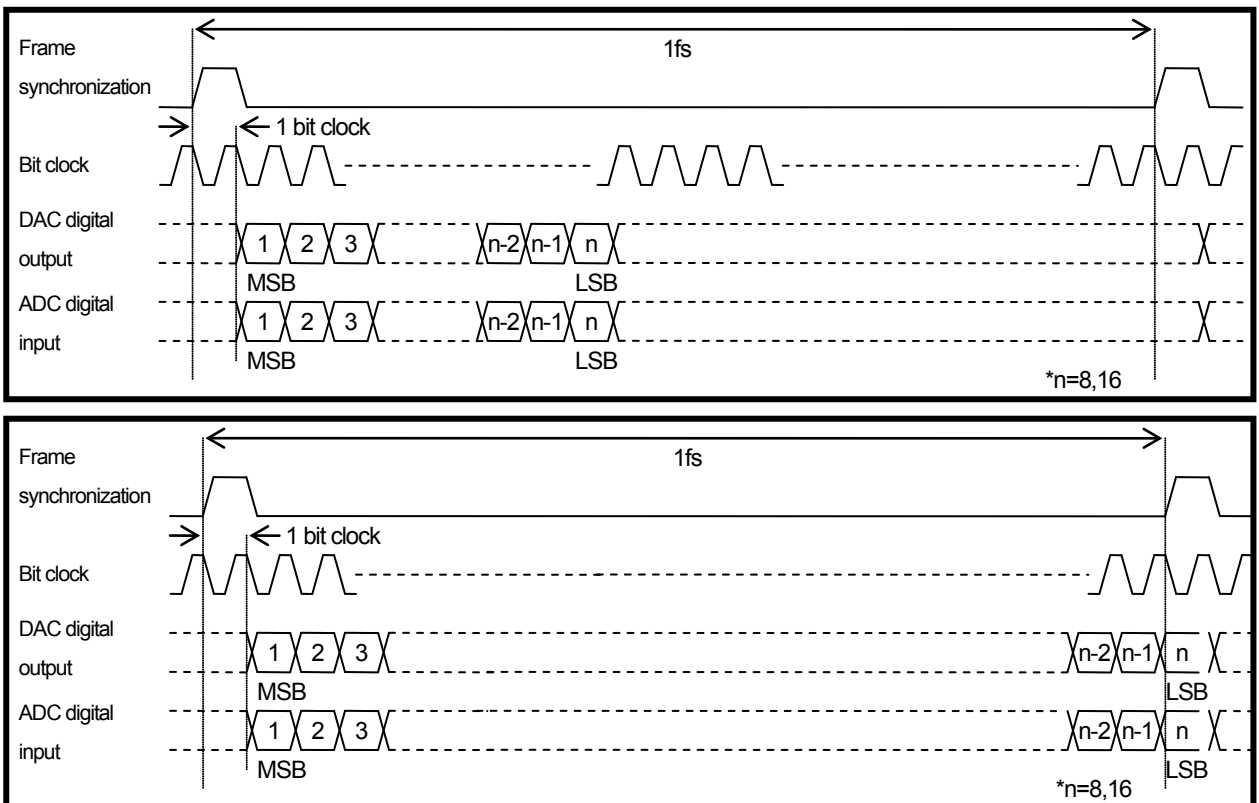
Frame synchronization

1fs

1 bit clock

Bit clock

DAC digital output

1 2 3 n-2 n-1 n

MSB LSB

ADC digital input

1 2 3 n-2 n-1 n

MSB LSB

*n=8,16

Frame synchronization

1fs

1 bit clock

Bit clock

DAC digital output

1 2 3 n-2 n-1 n

MSB LSB

ADC digital input

1 2 3 n-2 n-1 n

MSB LSB

*n=8,16